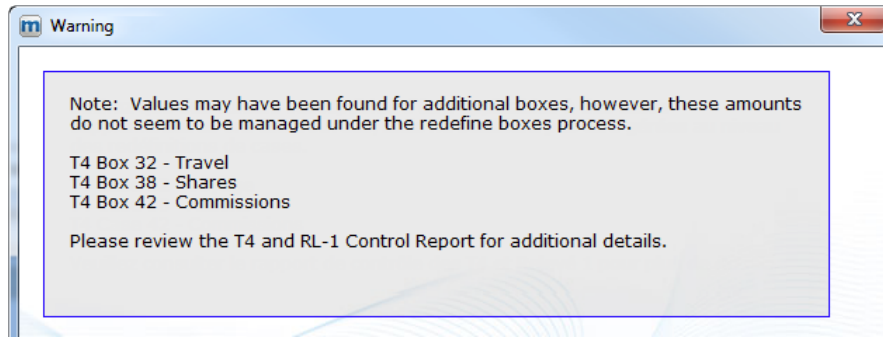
m Warning

Note: Values may have been found for additional boxes, however, these amounts do not seem to be managed under the redefine boxes process.

T4 Box 32 - Travel
T4 Box 38 - Shares
T4 Box 42 - Commissions

Please review the T4 and RL-1 Control Report for additional details.